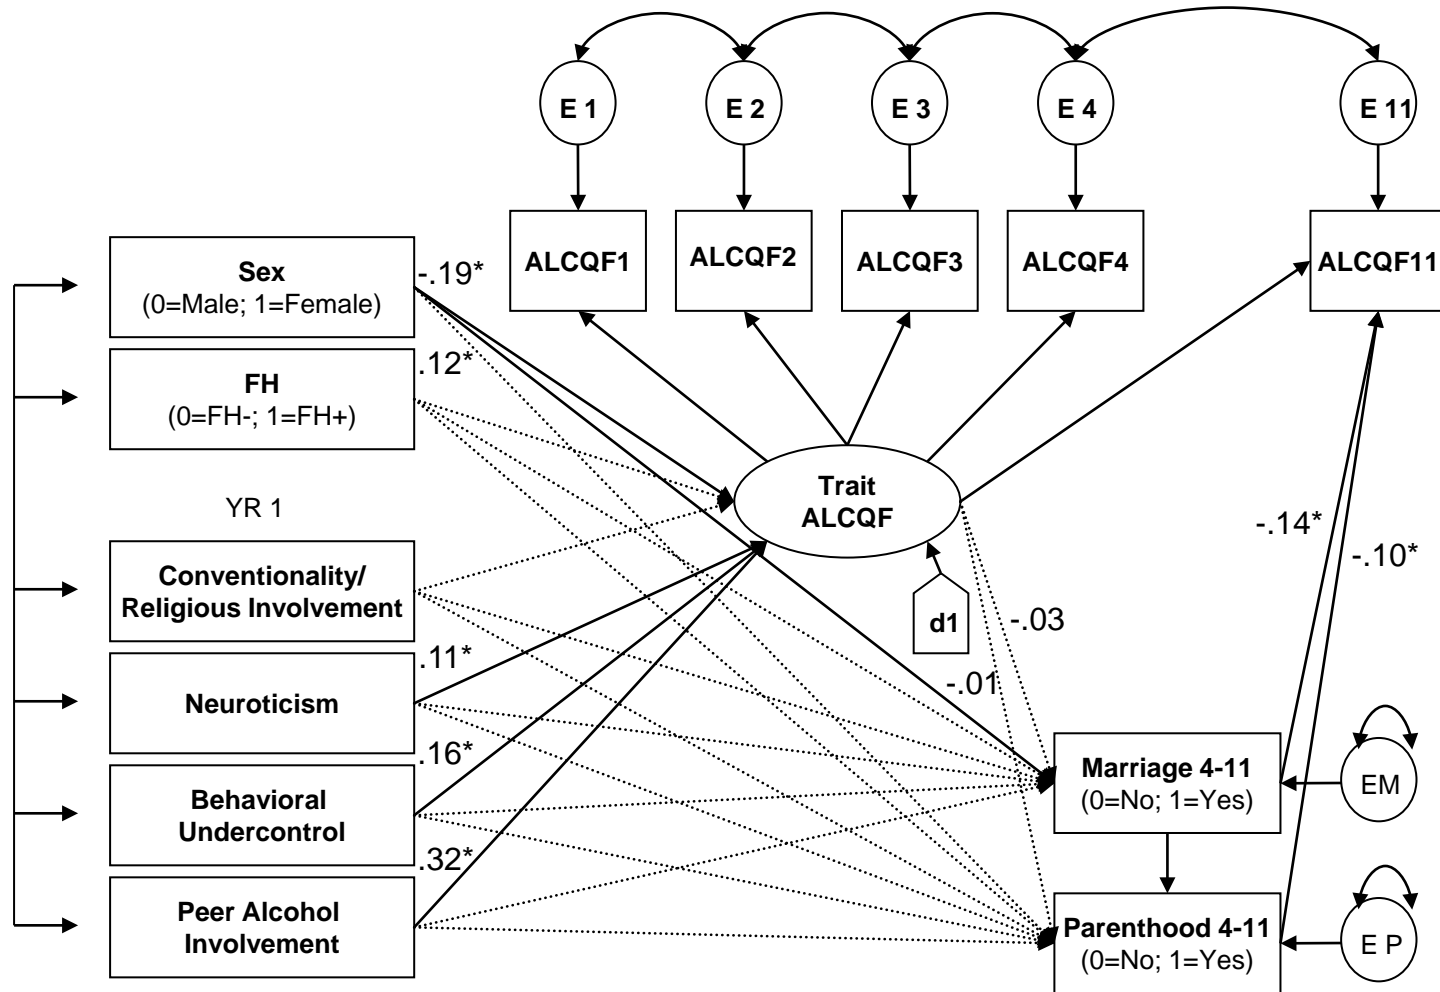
E 1
E 2
E 3
E 4
E 11

ALCQF1
ALCQF2
ALCQF3
ALCQF4
ALCQF11

Sex
(0=Male; 1=Female)
-.19*

FH
(0=FH-; 1=FH+)
.12*

YR 1

Conventionality/ Religious Involvement

.11*
Neuroticism

.16*
Behavioral Undercontrol

.32*
Peer Alcohol Involvement

Trait ALCQF

d1

-.03
-.01

-.14*
-.10*

Marriage 4-11
(0=No; 1=Yes)
EM

Parenthood 4-11
(0=No; 1=Yes)
E P